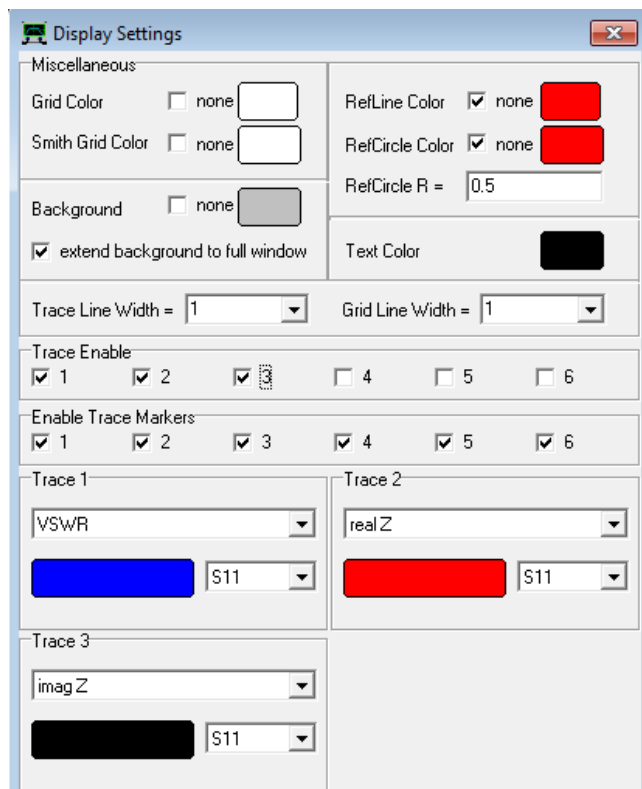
Display Settings

Miscellaneous

Grid Color none

Smith Grid Color none

RefLine Color none

RefCircle Color none

RefCircle R = 0.5

Background none

extend background to full window

Text Color

Trace Line Width = 1

Grid Line Width = 1

Trace Enable
1 2 3 4 5 6

Enable Trace Markers
1 2 3 4 5 6

Trace 1
VSWR
S11

Trace 2
real Z
S11

Trace 3
imag Z
S11